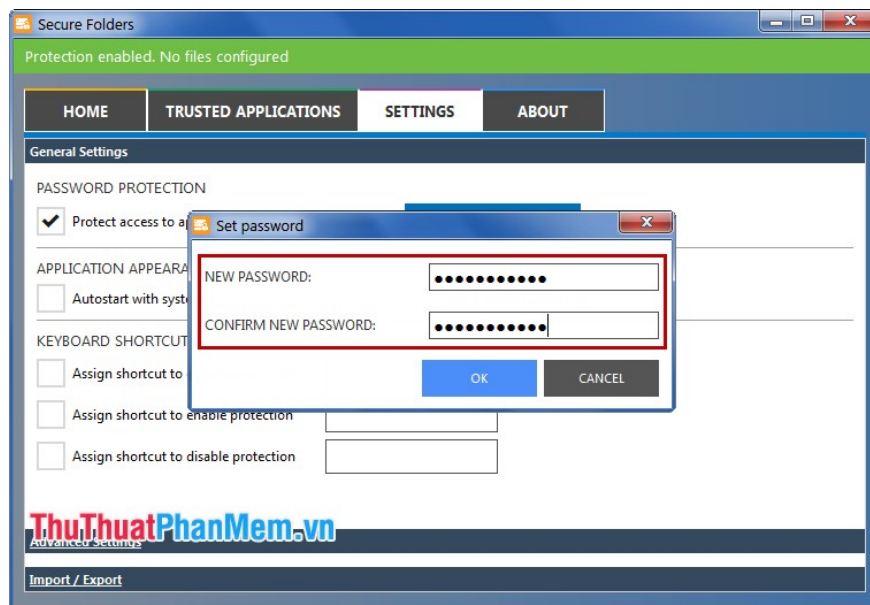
Secure Folders

Protection enabled. No files configured

HOME
TRUSTED APPLICATIONS
SETTINGS
ABOUT

General Settings

PASSWORD PROTECTION

Protect access to a

APPLICATION APPEARA

Autostart with syst

KEYBOARD SHORTCUT

Assign shortcut to

Assign shortcut to enable protection

Assign shortcut to disable protection

Set password

NEW PASSWORD: ●●●●●●●●●●●

CONFIRM NEW PASSWORD: ●●●●●●●●●●●

OK
CANCEL

ThuThuatPhanMem.vn

Advanced Settings

Import / Export